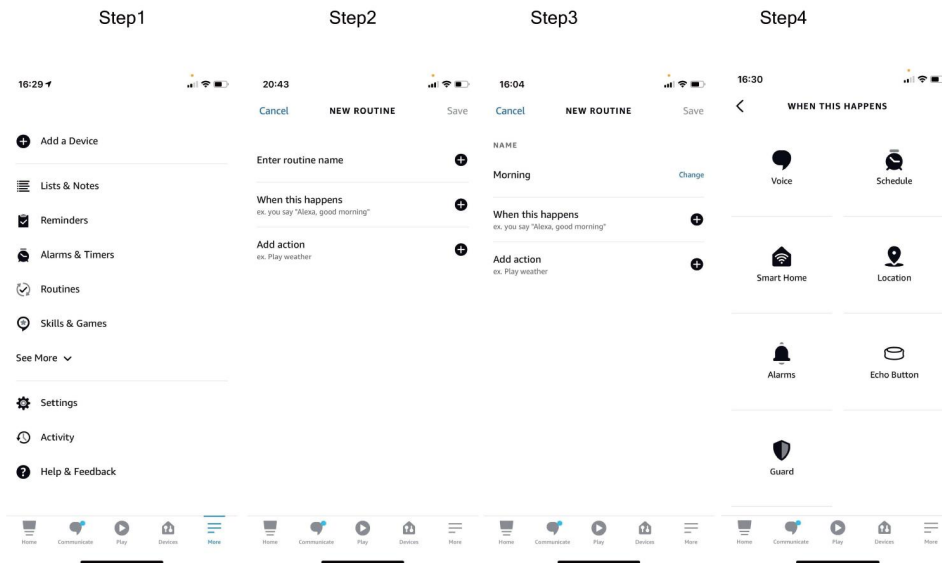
Step1

16:29

Add a Device
Lists & Notes
Reminders
Alarms & Timers
Routines
Skills & Games
See More
Settings
Activity
Help & Feedback

Home Communicate Play Devices More

Step2

20:43

Cancel NEW ROUTINE Save

Enter routine name

When this happens
ex. you say "Alexa, good morning"

Add action
ex. Play weather

Home Communicate Play Devices More

Step3

16:04

Cancel NEW ROUTINE Save

NAME
Morning Change

When this happens
ex. you say "Alexa, good morning"

Add action
ex. Play weather

Home Communicate Play Devices More

Step4

16:30

WHEN THIS HAPPENS

Voice
Schedule
Smart Home
Location
Alarms
Echo Button
Guard

Home Communicate Play Devices More